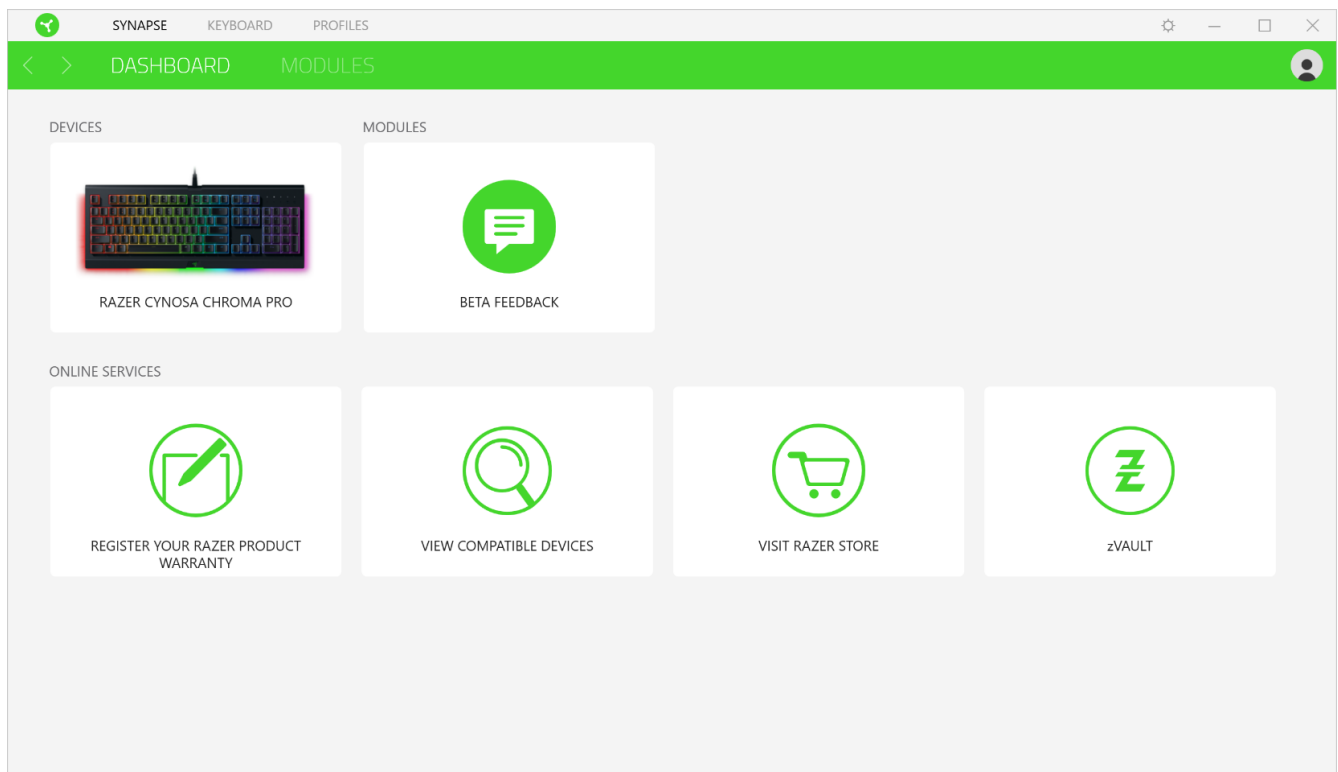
SYNAPSE KEYBOARD PROFILES

DASHBOARD MODULES

DEVICES

RAZER CYNOSA CHROMA PRO

MODULES

BETA FEEDBACK

ONLINE SERVICES

REGISTER YOUR RAZER PRODUCT WARRANTY

VIEW COMPATIBLE DEVICES

VISIT RAZER STORE

zVAULT